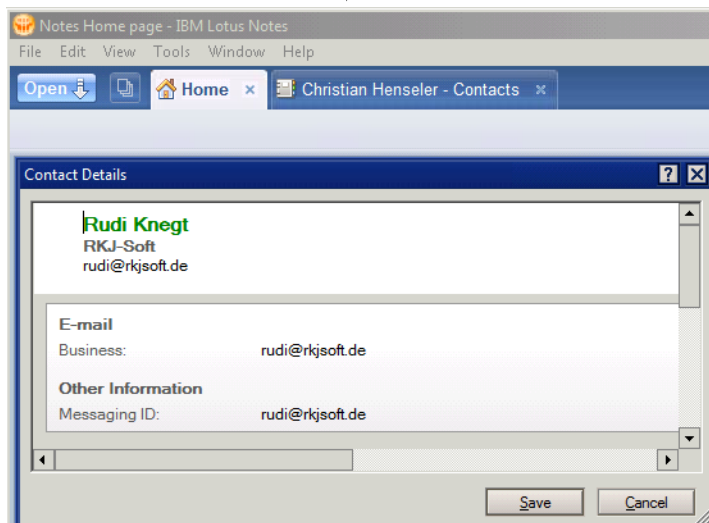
Notes Home page - IBM Lotus Notes

File Edit View Tools Window Help

Open | Home × | Christian Henseler - Contacts ×

Contact Details ? ×

Rudi Knegt
RKJ-Soft
rudi@rkjsoft.de

E-mail
Business: rudi@rkjsoft.de

Other Information
Messaging ID: rudi@rkjsoft.de

Save Cancel